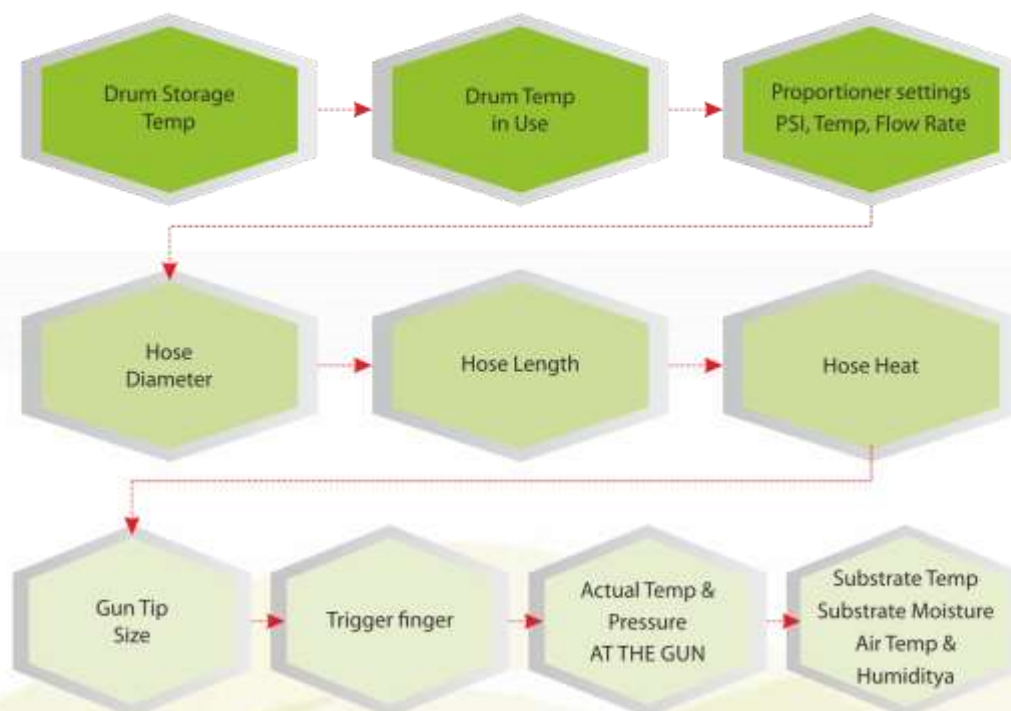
Drum Storage Temp

Drum Temp in Use

Proportioner settings PSI, Temp, Flow Rate

Hose Diameter

Hose Length

Hose Heat

Gun Tip Size

Trigger finger

Actual Temp & Pressure AT THE GUN

Substrate Temp Substrate Moisture Air Temp & Humiditya